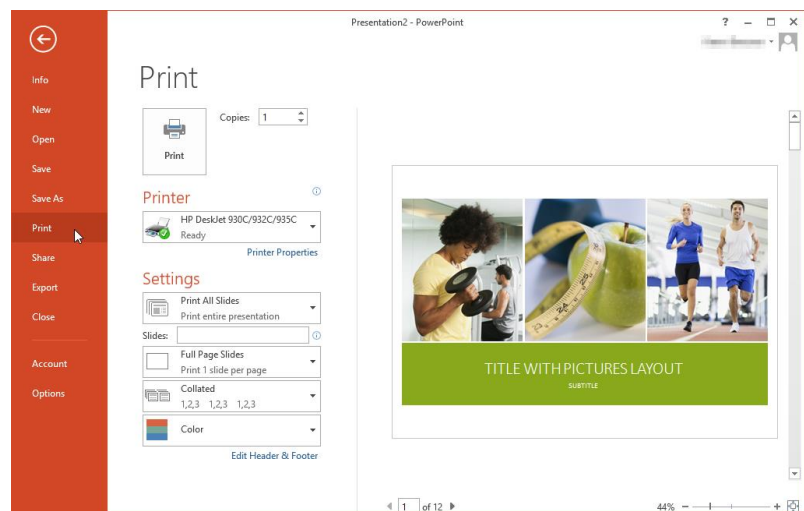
Presentation2 - PowerPoint

? – □ ×

Info

New

Open

Save

Save As

Print

Share

Export

Close

Account

Options

Print

Print

Copies: 1

Printer

HP DeskJet 930C/932C/935C
Ready

Printer Properties

Settings

Print All Slides
Print entire presentation

Slides:

Full Page Slides
Print 1 slide per page

Collated
1,2,3 1,2,3 1,2,3

Color

Edit Header & Footer

TITLE WITH PICTURES LAYOUT
SUBTITLE

1 of 12

44%